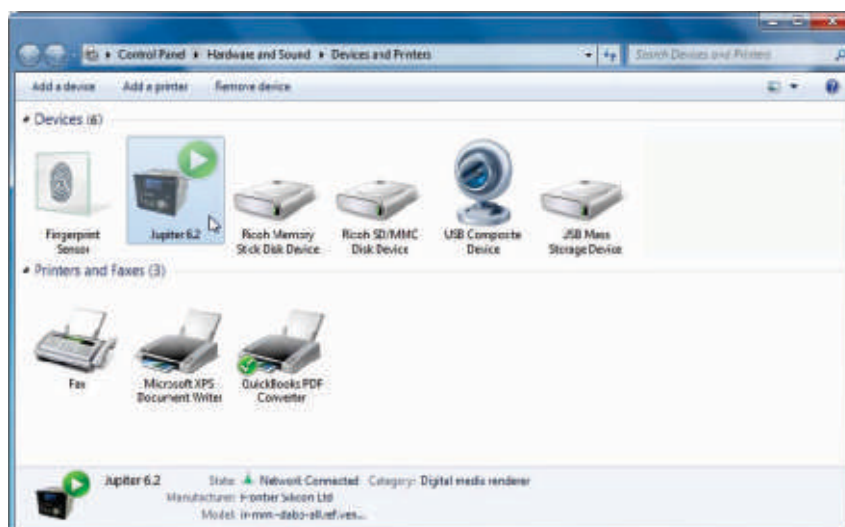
Control Panel ▸ Hardware and Sound ▸ Devices and Printers

Search Devices and Printers

Add a device   Add a printer   Remove device

Devices (6)

Fingerprint Sensor

Jupiter 6.2

Ricoh Memory Stick Disk Device

Ricoh SD/MMC Disk Device

USB Composite Device

USB Mass Storage Device

Printers and Faxes (3)

Fax

Microsoft XPS Document Writer

QuickBooks PDF Converter

Jupiter 6.2   State: Network Connected   Category: Digital media renderer

Manufacturer: Frontier Silicon Ltd

Model: ir-mmi-dabs-all.ref.ves...